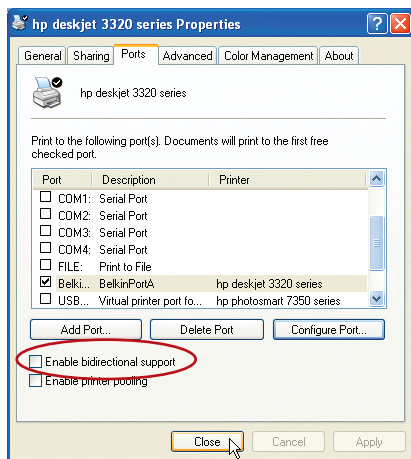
hp deskjet 3320 series Properties

General | Sharing | Ports | Advanced | Color Management | About

hp deskjet 3320 series

Print to the following port(s). Documents will print to the first free checked port.

| Port | Description | Printer |
|---|---|---|
| COM1: | Serial Port | |
| COM2: | Serial Port | |
| COM3: | Serial Port | |
| COM4: | Serial Port | |
| FILE: | Print to File | |
| Belki... | BelkinPortA | hp deskjet 3320 series |
| USB... | Virtual printer port fo... | hp photosmart 7350 series |

Add Port... | Delete Port | Configure Port...

Enable bidirectional support
Enable printer pooling

Close | Cancel | Apply